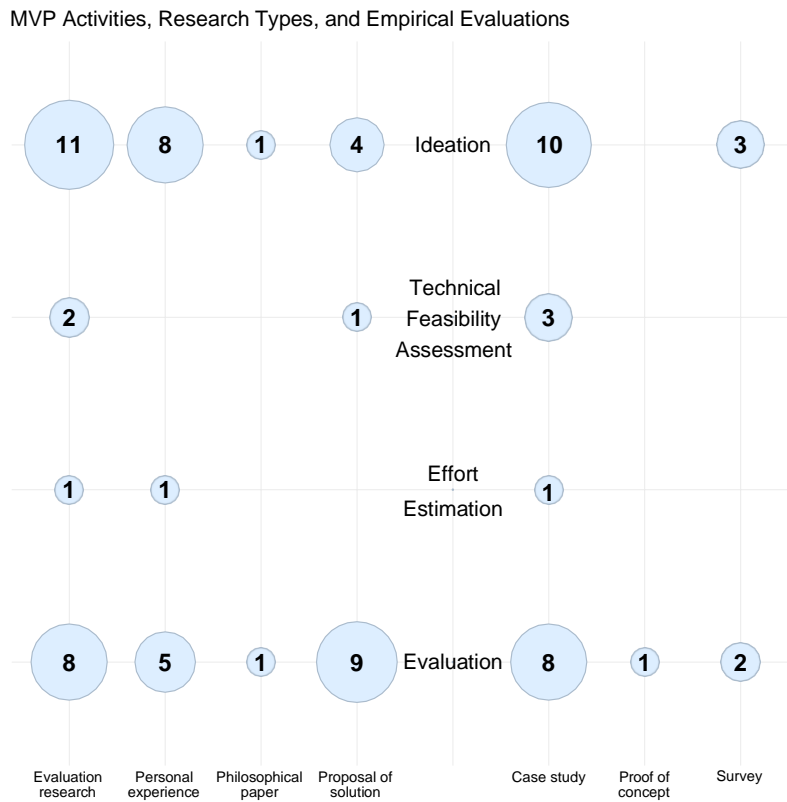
MVP Activities, Research Types, and Empirical Evaluations

11 8 1 4 Ideation 10 3

2 1 Technical Feasibility Assessment 3

1 1 Effort Estimation 1

8 5 1 9 Evaluation 8 1 2

Evaluation research

Personal experience

Philosophical paper

Proposal of solution

Case study

Proof of concept

Survey